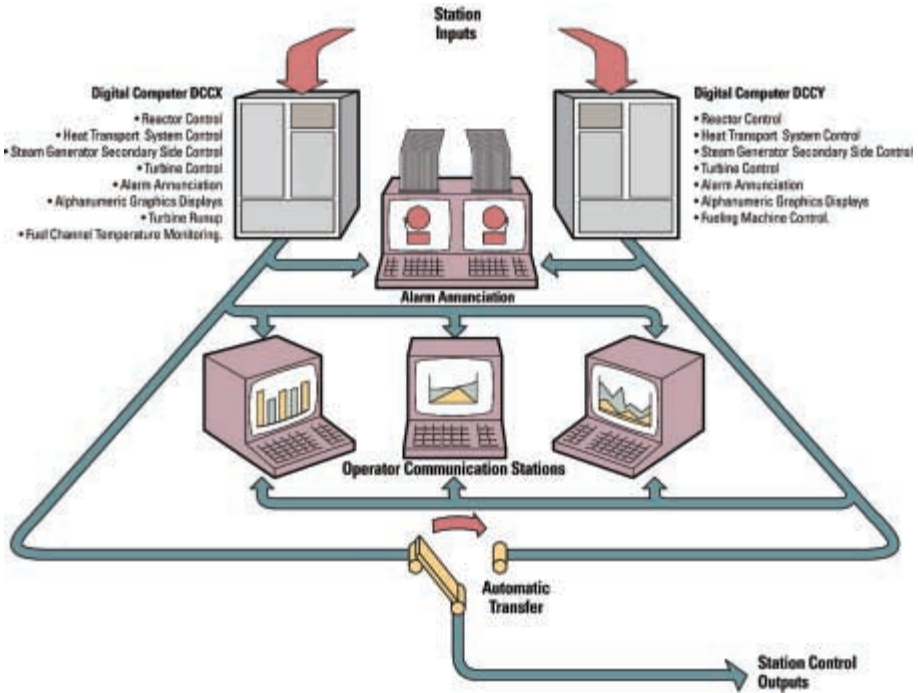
Station Inputs

Digital Computer DCCX
• Reactor Control
• Heat Transport System Control
• Steam Generator Secondary Side Control
• Turbine Control
• Alarm Annunciation
• Alphanumeric Graphics Displays
• Turbine Runup
• Fuel Channel Temperature Monitoring.

Digital Computer DCCY
• Reactor Control
• Heat Transport System Control
• Steam Generator Secondary Side Control
• Turbine Control
• Alarm Annunciation
• Alphanumeric Graphics Displays
• Fueling Machine Control.

Alarm Annunciation

Operator Communication Stations

Automatic Transfer

Station Control Outputs